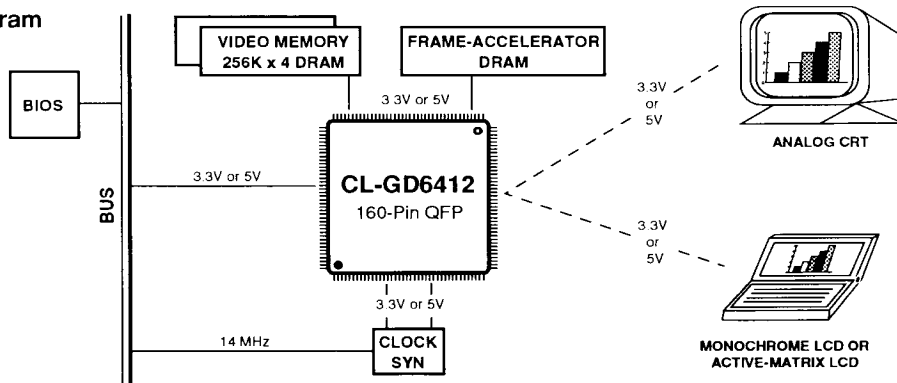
ram

BIOS

BUS

VIDEO MEMORY 256K x 4 DRAM

FRAME-ACCELERATOR DRAM

3.3V or 5V

3.3V or 5V

CL-GD6412
160-Pin QFP

3.3V or 5V

14 MHz

CLOCK SYN

3.3V or 5V

ANALOG CRT

3.3V or 5V

MONOCHROME LCD OR ACTIVE-MATRIX LCD